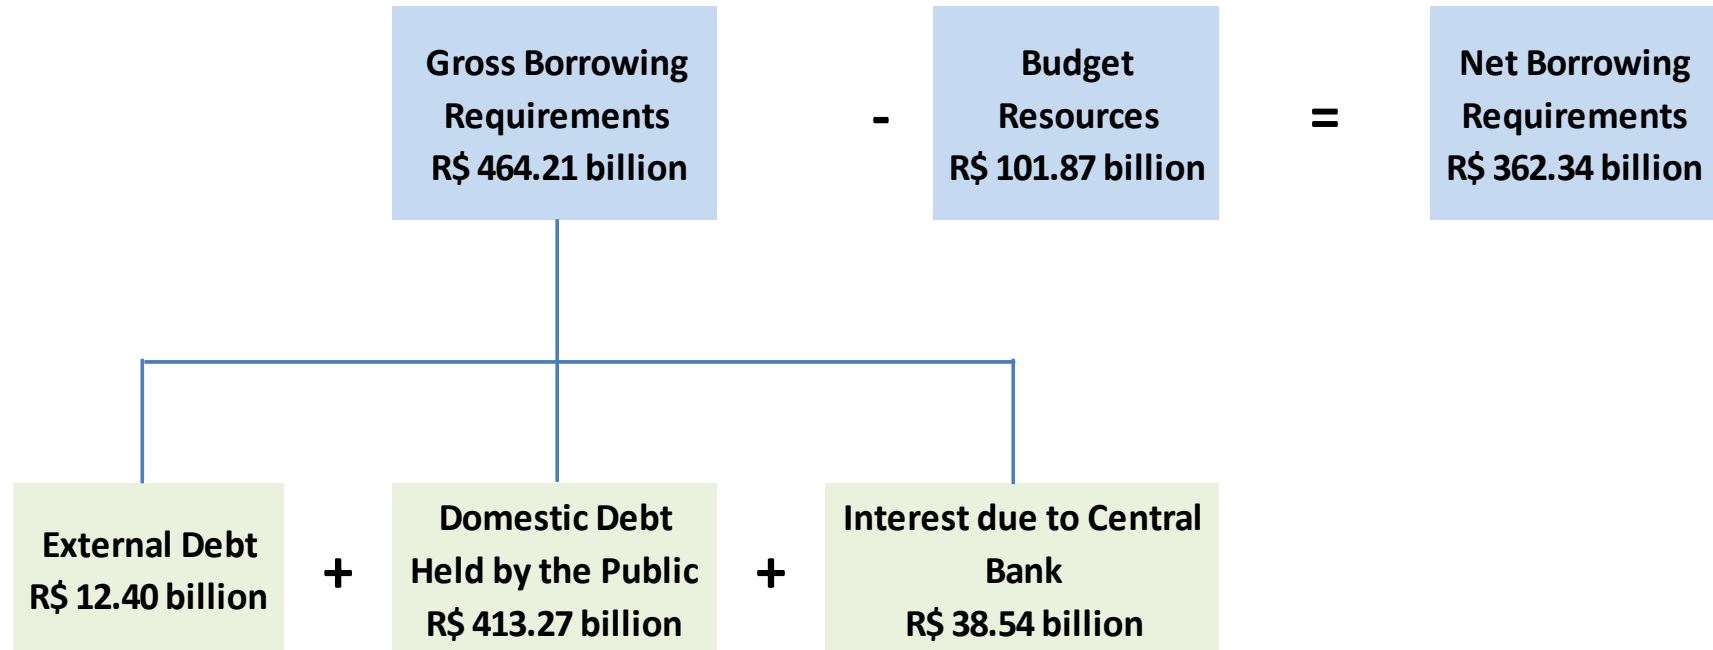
Gross Borrowing Requirements R$ 464.21 billion

-

Budget Resources R$ 101.87 billion

=

Net Borrowing Requirements R$ 362.34 billion

External Debt R$ 12.40 billion

+

Domestic Debt Held by the Public R$ 413.27 billion

+

Interest due to Central Bank R$ 38.54 billion